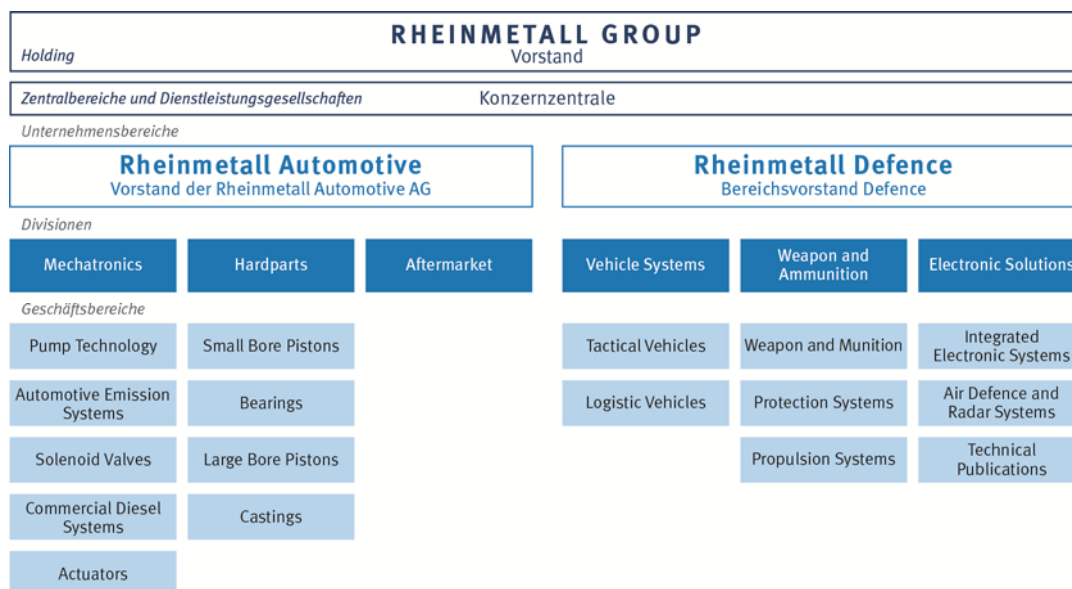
Holding

RHEINMETALL GROUP
Vorstand

Zentralbereiche und Dienstleistungsgesellschaften

Konzernzentrale

Unternehmensbereiche

Rheinmetall Automotive
Vorstand der Rheinmetall Automotive AG

Rheinmetall Defence
Bereichsvorstand Defence

Divisionen

Mechatronics

Hardparts

Aftermarket

Vehicle Systems

Weapon and Ammunition

Electronic Solutions

Geschäftsbereiche

Pump Technology

Automotive Emission Systems

Solenoid Valves

Commercial Diesel Systems

Actuators

Small Bore Pistons

Bearings

Large Bore Pistons

Castings

Tactical Vehicles

Logistic Vehicles

Weapon and Munition

Protection Systems

Propulsion Systems

Integrated Electronic Systems

Air Defence and Radar Systems

Technical Publications